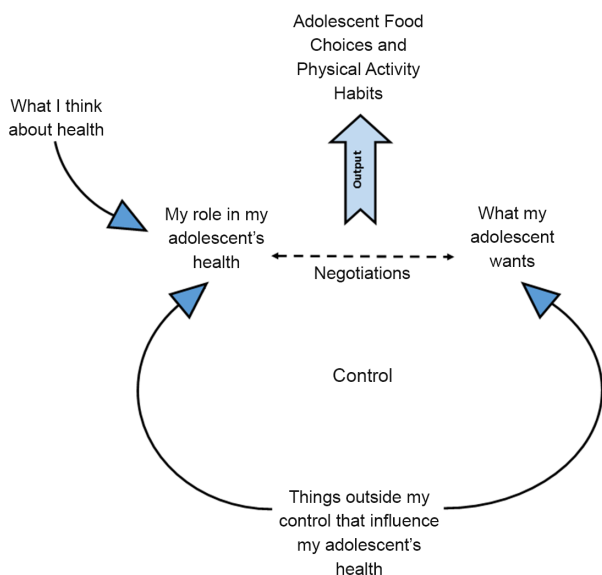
Adolescent Food Choices and Physical Activity Habits

What I think about health

Output

My role in my adolescent's health

Negotiations

What my adolescent wants

Control

Things outside my control that influence my adolescent's health